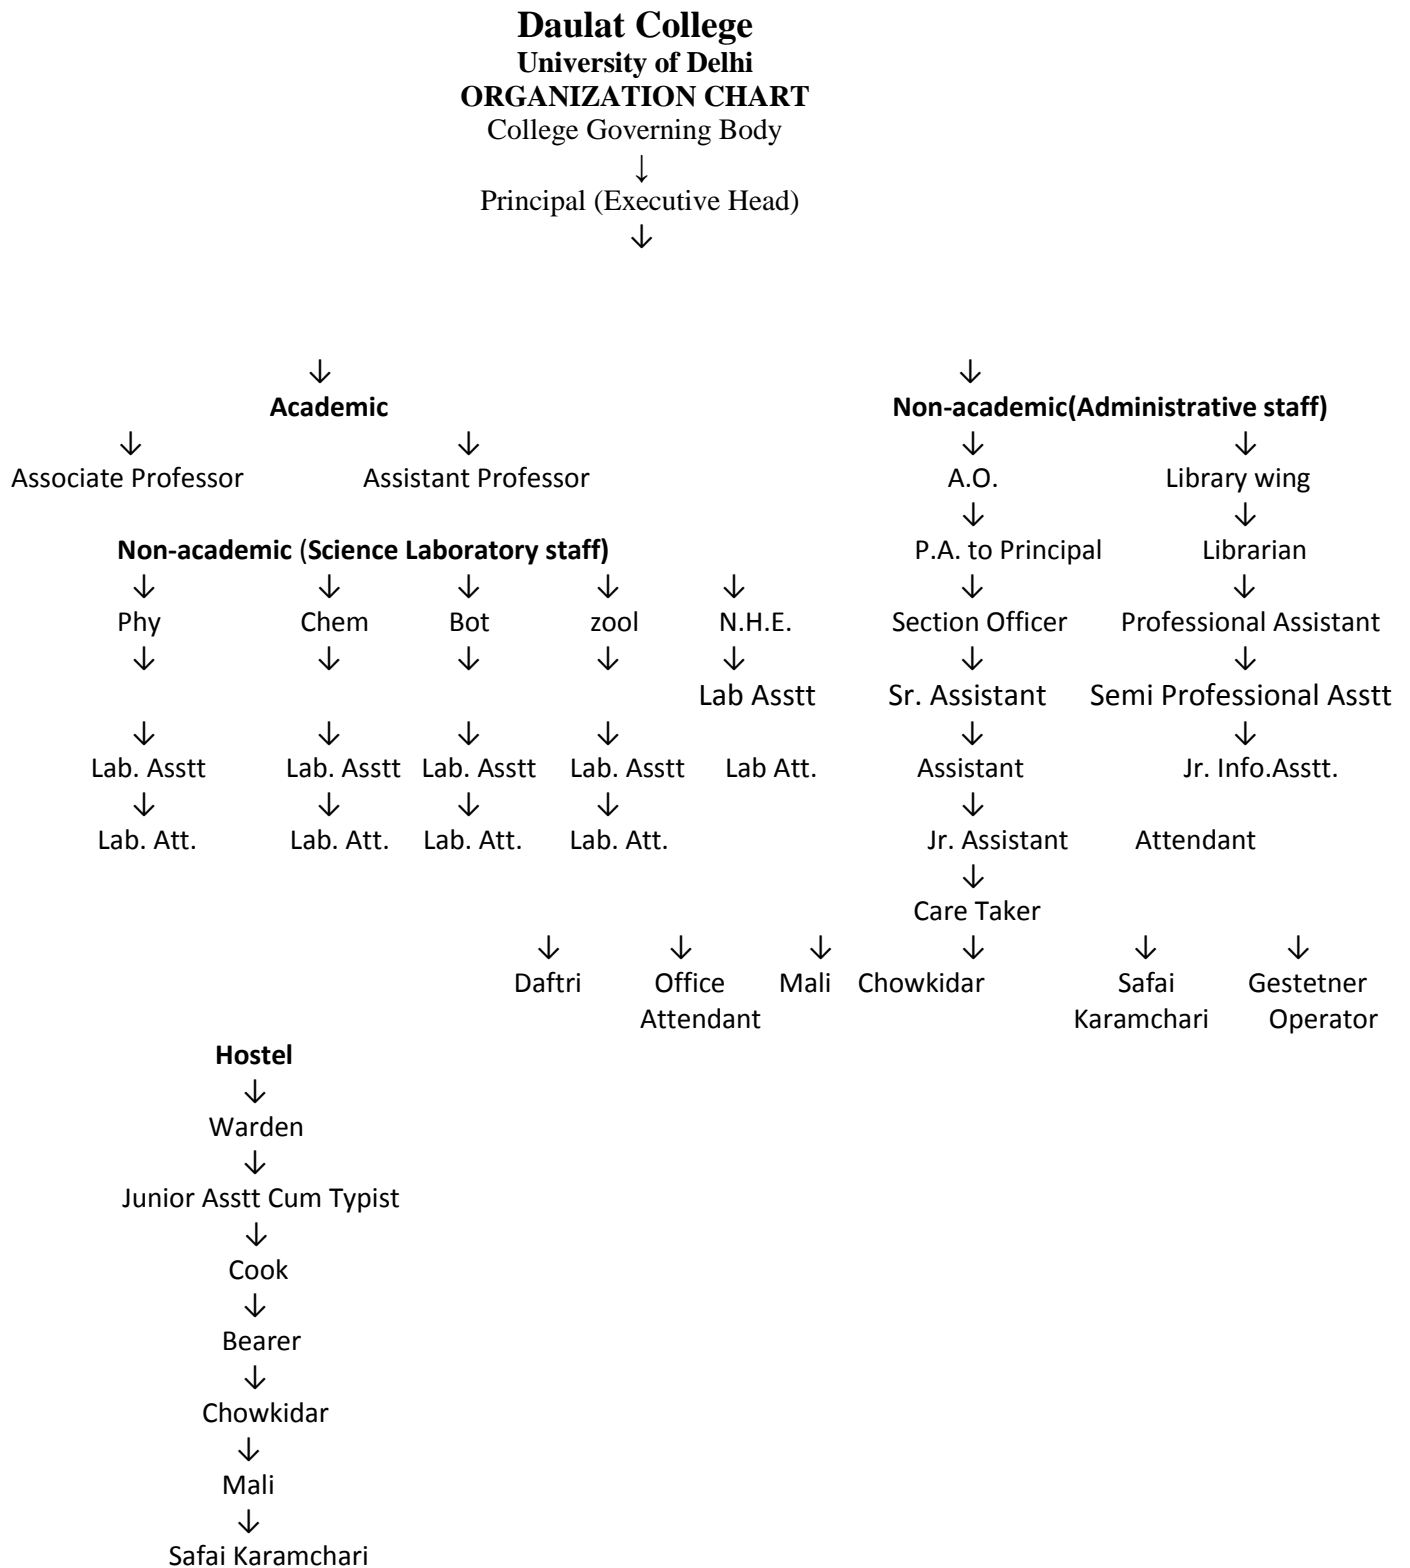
**Daulat College**
**University of Delhi**
**ORGANIZATION CHART**
College Governing Body
↓
Principal (Executive Head)
↓

↓ ↓

**Academic**
↓ ↓
Associate Professor Assistant Professor

**Non-academic (Science Laboratory staff)**
↓ ↓ ↓ ↓ ↓
Phy Chem Bot zool N.H.E.
↓ ↓ ↓ ↓ ↓
Lab Asstt
↓ ↓ ↓ ↓
Lab. Asstt Lab. Asstt Lab. Asstt Lab. Asstt Lab Att.
↓ ↓ ↓ ↓
Lab. Att. Lab. Att. Lab. Att. Lab. Att.

**Non-academic(Administrative staff)**
↓ ↓
A.O. Library wing
↓ ↓
P.A. to Principal Librarian
↓ ↓
Section Officer Professional Assistant
↓ ↓
Sr. Assistant Semi Professional Asstt
↓ ↓
Assistant Jr. Info.Asstt.
↓
Jr. Assistant Attendant
↓
Care Taker
↓ ↓ ↓ ↓ ↓ ↓
Daftri Office Attendant Mali Chowkidar Safai Karamchari Gestetner Operator

**Hostel**
↓
Warden
↓
Junior Asstt Cum Typist
↓
Cook
↓
Bearer
↓
Chowkidar
↓
Mali
↓
Safai Karamchari